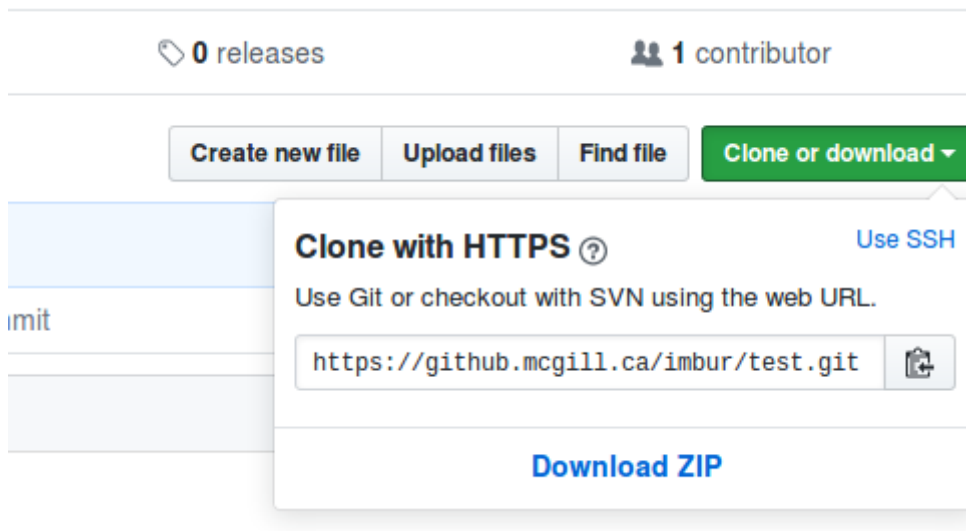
0 releases

1 contributor

Create new file Upload files Find file Clone or download

Clone with HTTPS

Use SSH

Use Git or checkout with SVN using the web URL.

mit

https://github.mcgill.ca/imbur/test.git

Download ZIP